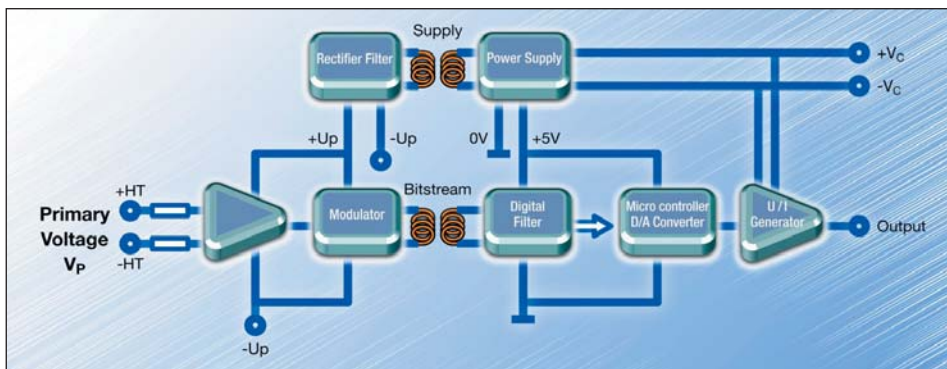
Supply

Rectifier Filter

Power Supply

$+V_C$

$-V_C$

+Up

-Up

0V

+5V

Bitstream

+HT

Primary Voltage $V_P$

-HT

Modulator

Digital Filter

Micro controller D/A Converter

U / I Generator

Output

-Up